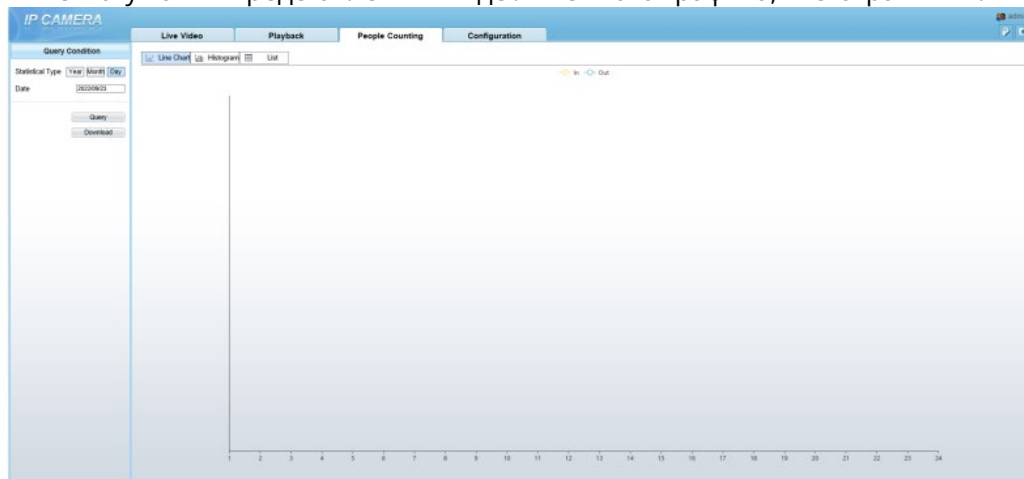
IP CAMERA

Live Video
Playback
People Counting
Configuration

admi

Query Condition

Statistical Type Year Month Day

Date 2022/09/23

Query

Download

Line Chart Histogram List

In Out

1 2 3 4 5 6 7 8 9 10 11 12 13 14 15 16 17 18 19 20 21 22 23 24